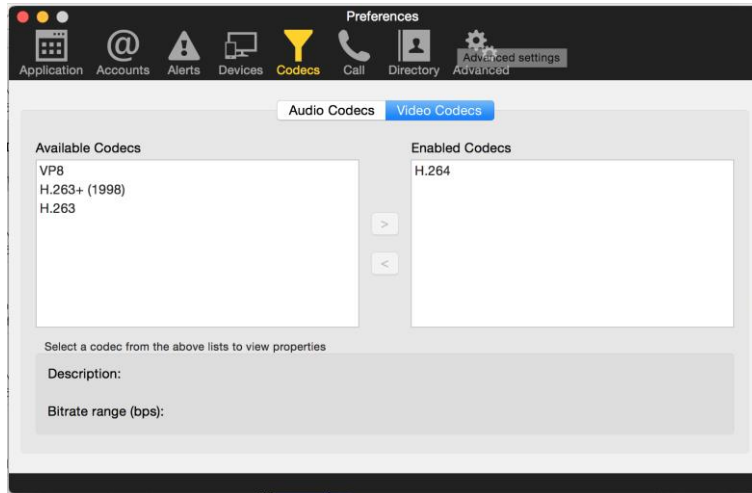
Preferences

Application Accounts Alerts Devices Codecs Call Directory Advanced

Advanced settings

Audio Codecs Video Codecs

Available Codecs
VP8
H.263+ (1998)
H.263

>
<

Enabled Codecs
H.264

Select a codec from the above lists to view properties

Description:

Bitrate range (bps):